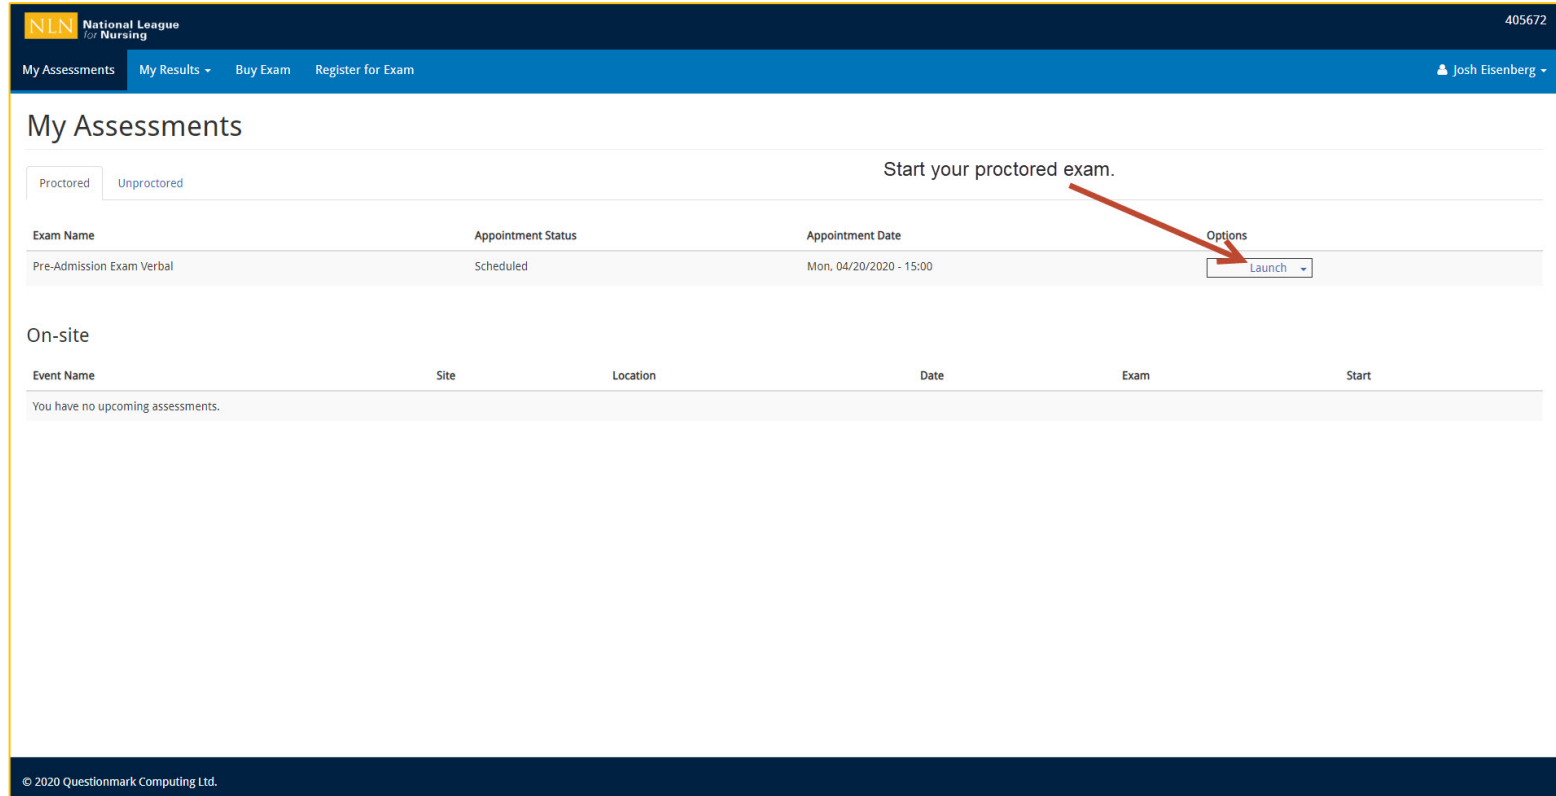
NLN National League for Nursing

405672

My Assessments  My Results  Buy Exam  Register for Exam

Josh Eisenberg

My Assessments

Proctored  Unproctored

Start your proctored exam.

| Exam Name | Appointment Status | Appointment Date | Options |
|---|---|---|---|
| Pre-Admission Exam Verbal | Scheduled | Mon, 04/20/2020 - 15:00 | Launch |

On-site

| Event Name | Site | Location | Date | Exam | Start |
|---|---|---|---|---|---|
| You have no upcoming assessments. | | | | | |

© 2020 Questionmark Computing Ltd.